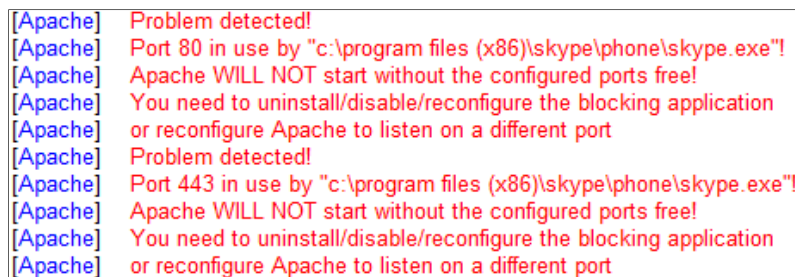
[Apache] Problem detected!
[Apache] Port 80 in use by "c:\program files (x86)\skype\phone\skype.exe"!
[Apache] Apache WILL NOT start without the configured ports free!
[Apache] You need to uninstall/disable/reconfigure the blocking application
[Apache] or reconfigure Apache to listen on a different port
[Apache] Problem detected!
[Apache] Port 443 in use by "c:\program files (x86)\skype\phone\skype.exe"!
[Apache] Apache WILL NOT start without the configured ports free!
[Apache] You need to uninstall/disable/reconfigure the blocking application
[Apache] or reconfigure Apache to listen on a different port